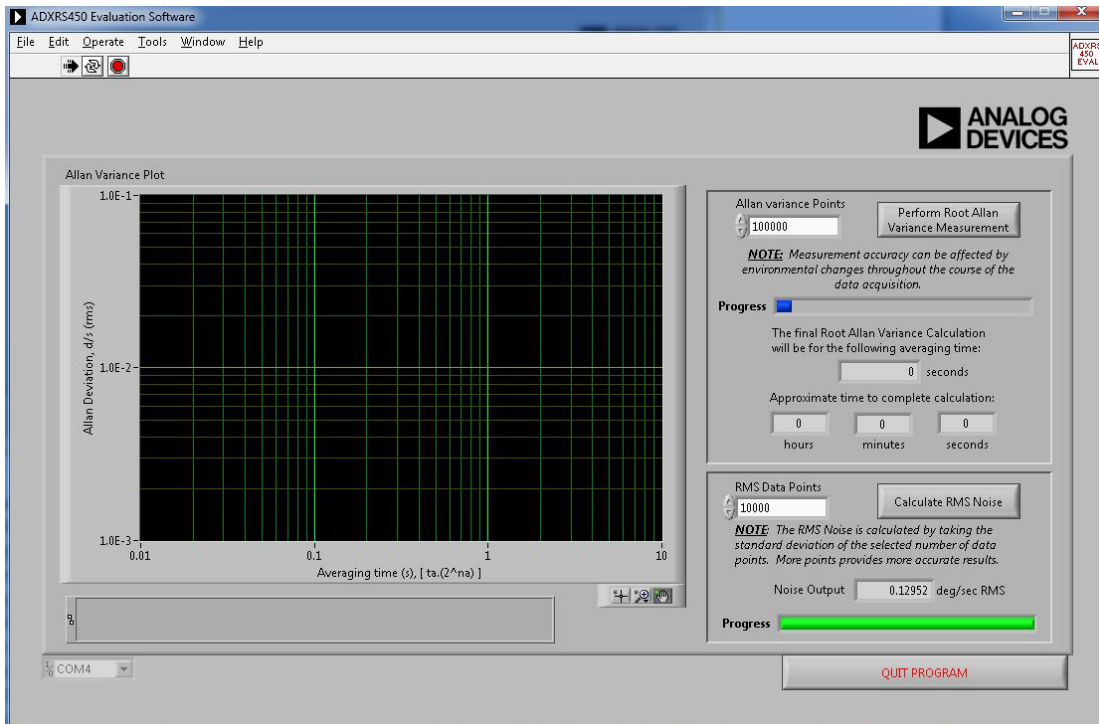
ADXRS450 Evaluation Software

File Edit Operate Tools Window Help

ADXRS 450 EVAL

ANALOG DEVICES

Allan Variance Plot

1.0E-1

1.0E-2

1.0E-3

Allan Deviation, d/s (rms)

0.01

0.1

1

10

Averaging time (s), [ ta.(2^na) ]

Allan variance Points

100000

Perform Root Allan Variance Measurement

**NOTE:** Measurement accuracy can be affected by environmental changes throughout the course of the data acquisition.

Progress

The final Root Allan Variance Calculation will be for the following averaging time:

0 seconds

Approximate time to complete calculation:

0 hours

0 minutes

0 seconds

RMS Data Points

10000

Calculate RMS Noise

**NOTE:** The RMS Noise is calculated by taking the standard deviation of the selected number of data points. More points provides more accurate results.

Noise Output 0.12952 deg/sec RMS

Progress

COM4

QUIT PROGRAM